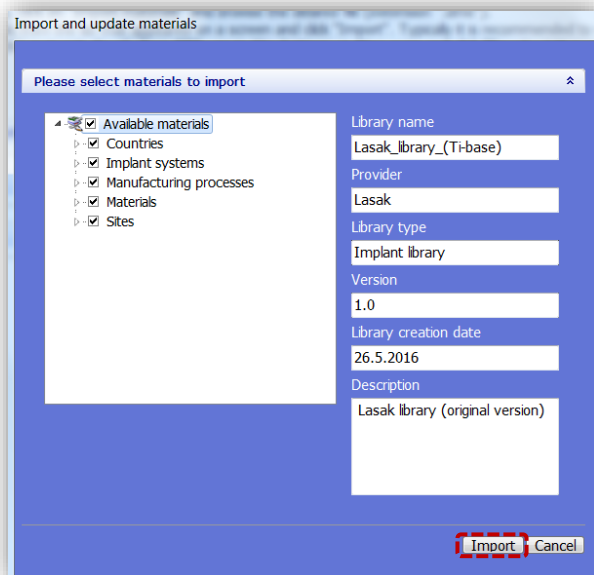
Import and update materials

Please select materials to import

Available materials
Countries
Implant systems
Manufacturing processes
Materials
Sites

Library name
Lasak_library_(Ti-base)
Provider
Lasak
Library type
Implant library
Version
1.0
Library creation date
26.5.2016
Description
Lasak library (original version)

Import
Cancel